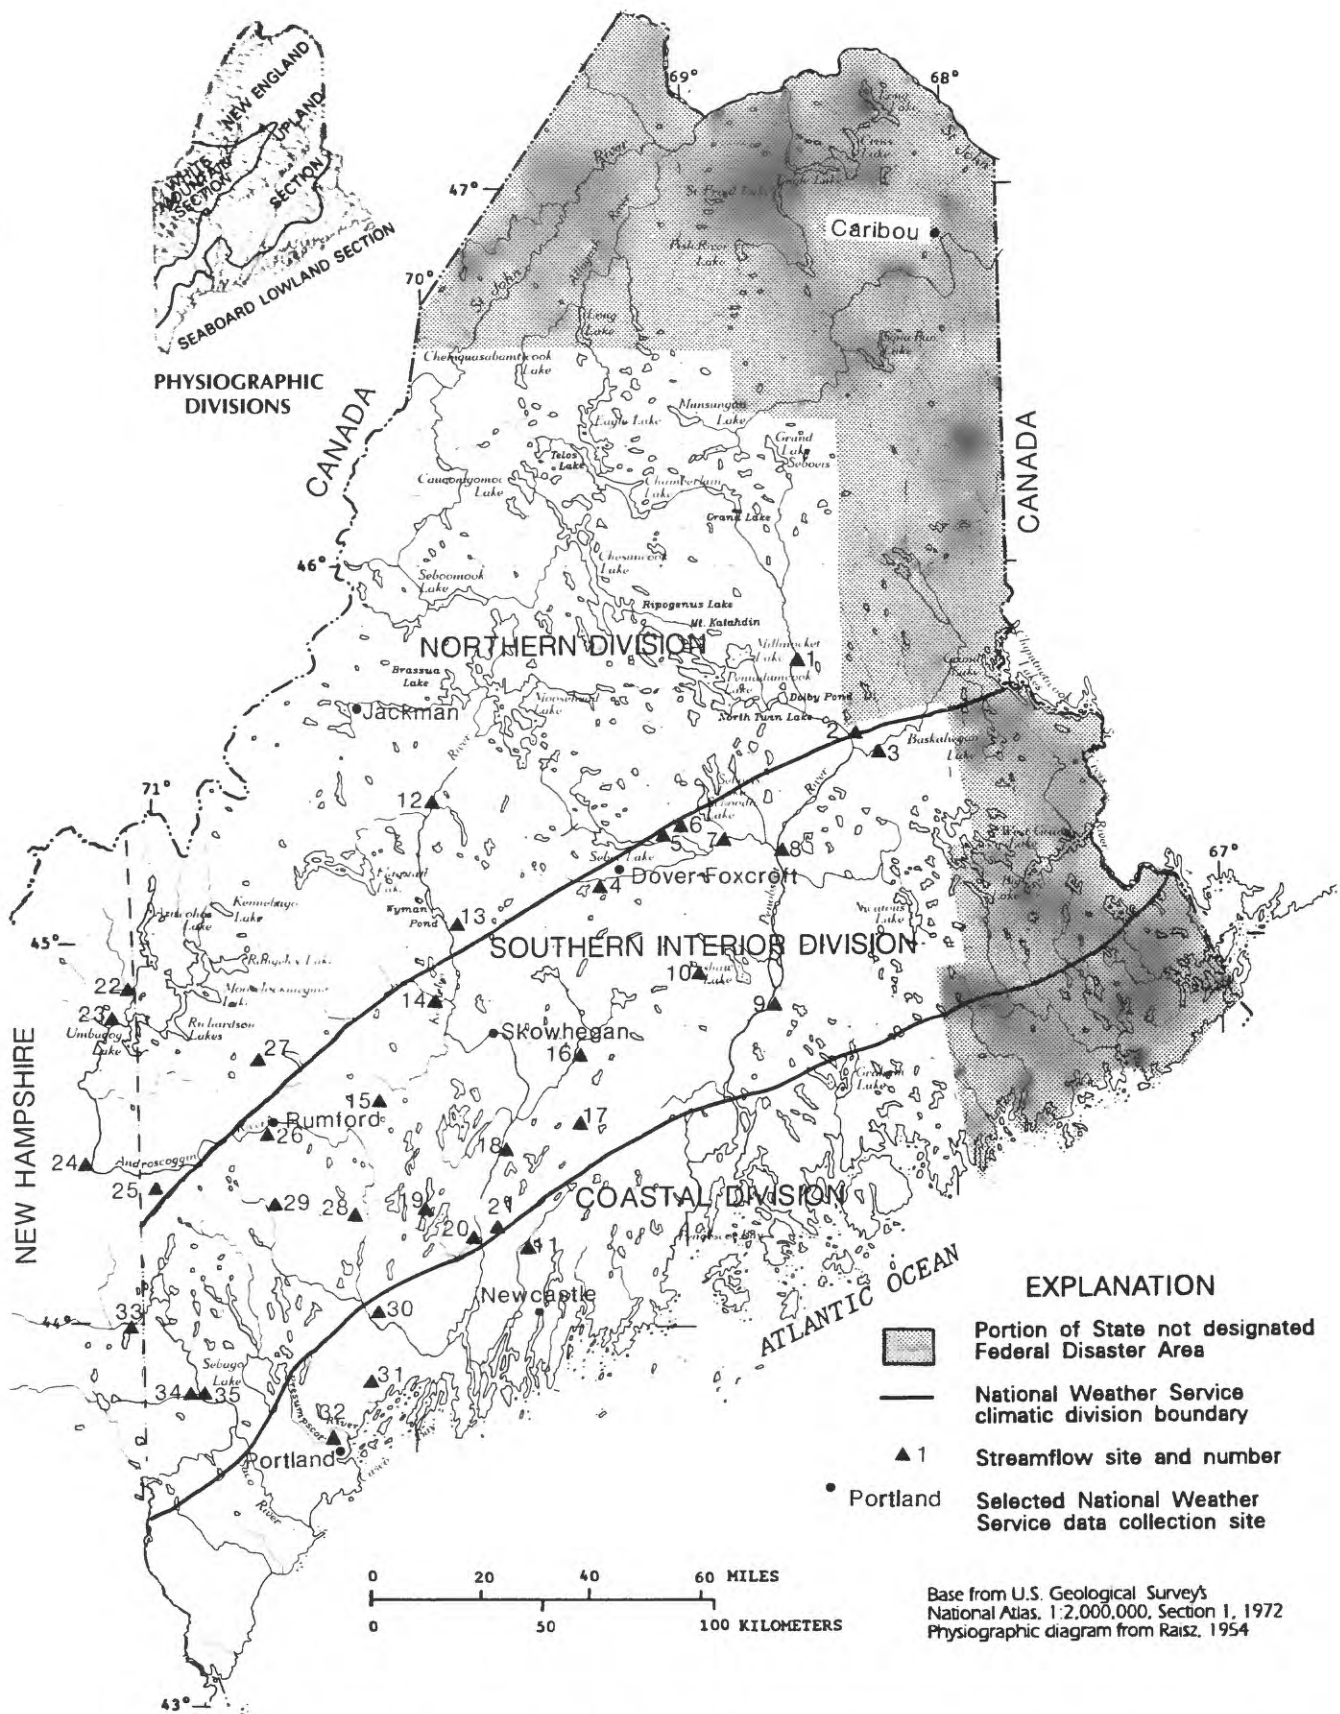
WHITE MOUNTAIN SECTION
NEW ENGLAND UPLAND SECTION
SEABOARD LOWLAND SECTION

PHYSIOGRAPHIC DIVISIONS

69°
68°
47°
70°
46°
71°
45°
44°
43°
67°

St. Froid Lake
Eagle Lake
Caribou
Fish River Lake
Long Lake
Squa Pan Lake
Chemquasabamticook Lake
Eagle Lake
Munsungan Lake
Grand Lake Seboeis
Telos Lake
Caucomgomoc Lake
Chamberlain Lake
Grand Lake
Chesuncook Lake
Seboomook Lake
Ripogenus Lake
Mt. Katahdin
Millinocket Lake
Brassua Lake
Pemadumcook Lake
Moosehead Lake
Dolby Pond
North Twin Lake
Baskahegan Lake
Jackman
Sebec Lake
Dover-Foxcroft
Wyman Pond
Kennebago Lake
Rangeley Lake
Mooselookmeguntic Lake
Richardson Lakes
Umbagog Lake
Pushaw Lake
Skowhegan
Rumford
Androscoggin
Graham Lake
Newcastle
Sebago Lake
Presumpscot River
Portland
Saco River
Casco Bay

CANADA
CANADA
NEW HAMPSHIRE
NORTHERN DIVISION
SOUTHERN INTERIOR DIVISION
COASTAL DIVISION
ATLANTIC OCEAN

1 2 3 4 5 6 7 8 9 10 12 13 14 15 16 17 18 19 20 21 22 23 24 25 26 27 28 29 30 31 32 33 34 35

EXPLANATION
Portion of State not designated Federal Disaster Area
National Weather Service climatic division boundary
▲1 Streamflow site and number
• Portland Selected National Weather Service data collection site

0 20 40 60 MILES
0 50 100 KILOMETERS

Base from U.S. Geological Survey's National Atlas, 1:2,000,000, Section 1, 1972
Physiographic diagram from Raisz, 1954